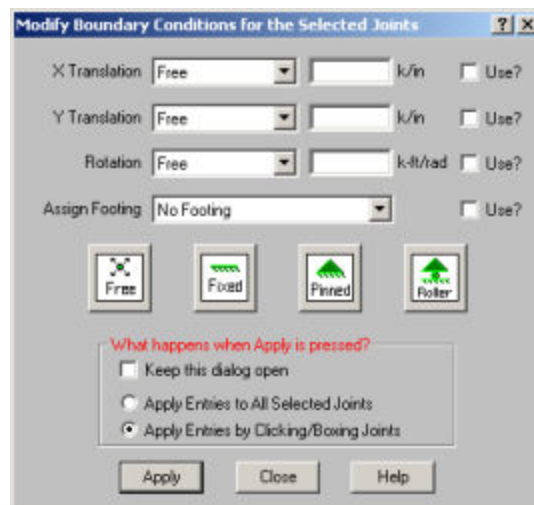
Modify Boundary Conditions for the Selected Joints ? X

X Translation Free k/in Use?

Y Translation Free k/in Use?

Rotation Free k-ft/rad Use?

Assign Footing No Footing Use?

Free Fixed Pinned Roller

What happens when Apply is pressed?

Keep this dialog open

Apply Entries to All Selected Joints

Apply Entries by Clicking/Boxing Joints

Apply Close Help